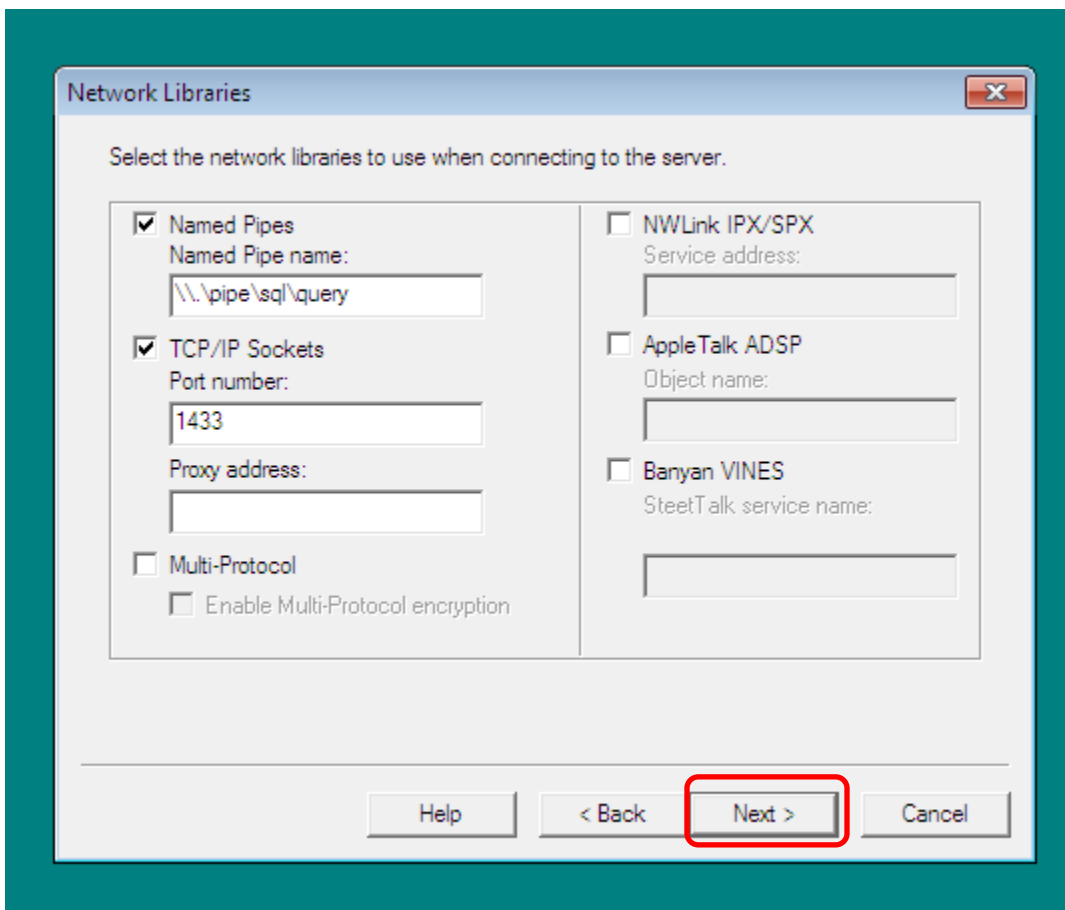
Network Libraries

Select the network libraries to use when connecting to the server.

Named Pipes
Named Pipe name:
\\.\pipe\sql\query

TCP/IP Sockets
Port number:
1433

Proxy address:

Multi-Protocol
Enable Multi-Protocol encryption

NWLink IPX/SPX
Service address:

AppleTalk ADSP
Object name:

Banyan VINES
SteetTalk service name:

Help
< Back
Next >
Cancel